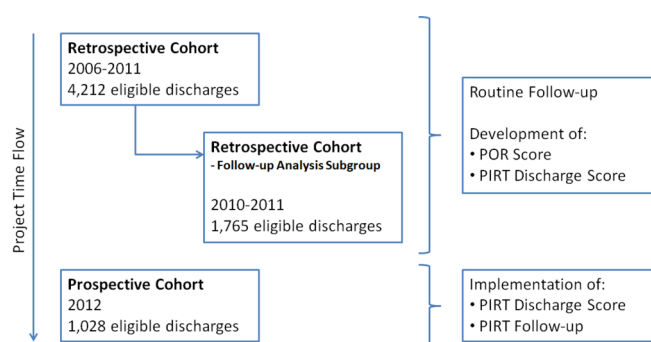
Project Time Flow

**Retrospective Cohort**
2006-2011
4,212 eligible discharges

**Retrospective Cohort**
**- Follow-up Analysis Subgroup**

2010-2011
1,765 eligible discharges

Routine Follow-up

Development of:
• POR Score
• PIRT Discharge Score

**Prospective Cohort**
2012
1,028 eligible discharges

Implementation of:
• PIRT Discharge Score
• PIRT Follow-up